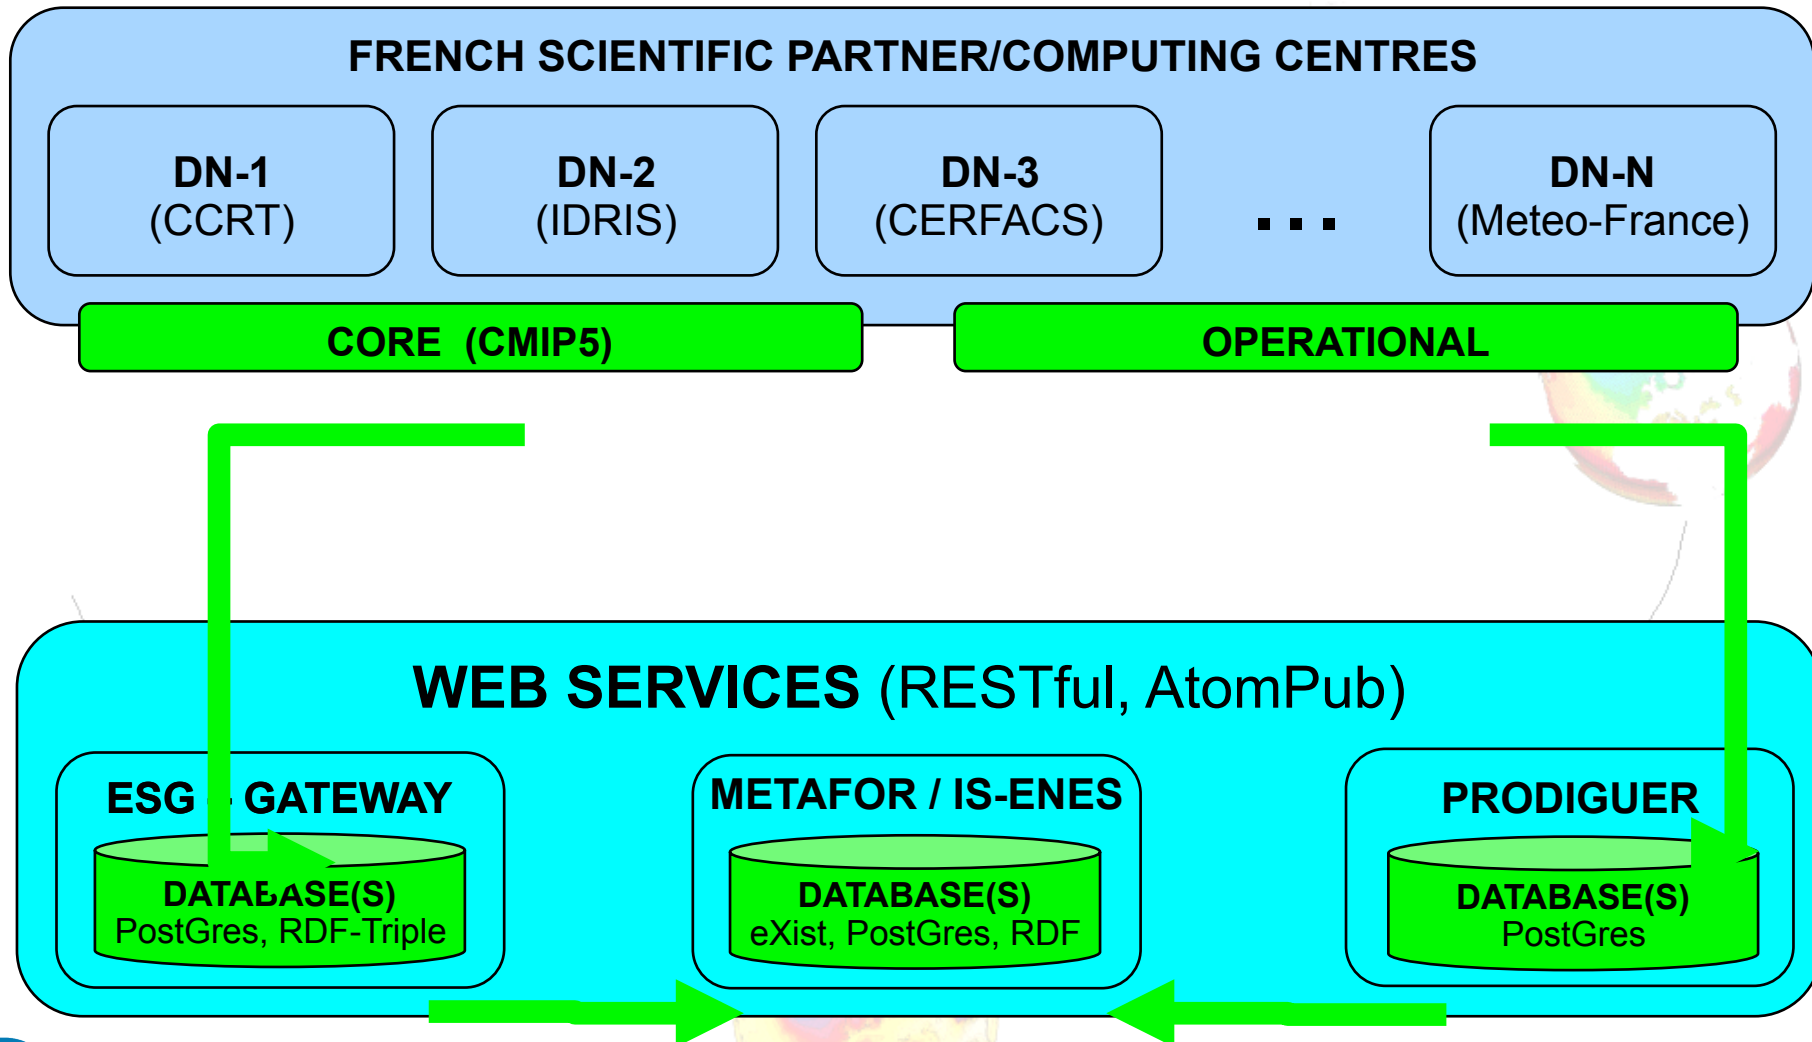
FRENCH SCIENTIFIC PARTNER/COMPUTING CENTRES

DN-1
(CCRT)

DN-2
(IDRIS)

DN-3
(CERFACS)

. . .

DN-N
(Meteo-France)

CORE (CMIP5)

OPERATIONAL

WEB SERVICES (RESTful, AtomPub)

ESG - GATEWAY

DATABASE(S)
PostGres, RDF-Triple

METAFOR / IS-ENES

DATABASE(S)
eXist, PostGres, RDF

PRODIGUER

DATABASE(S)
PostGres